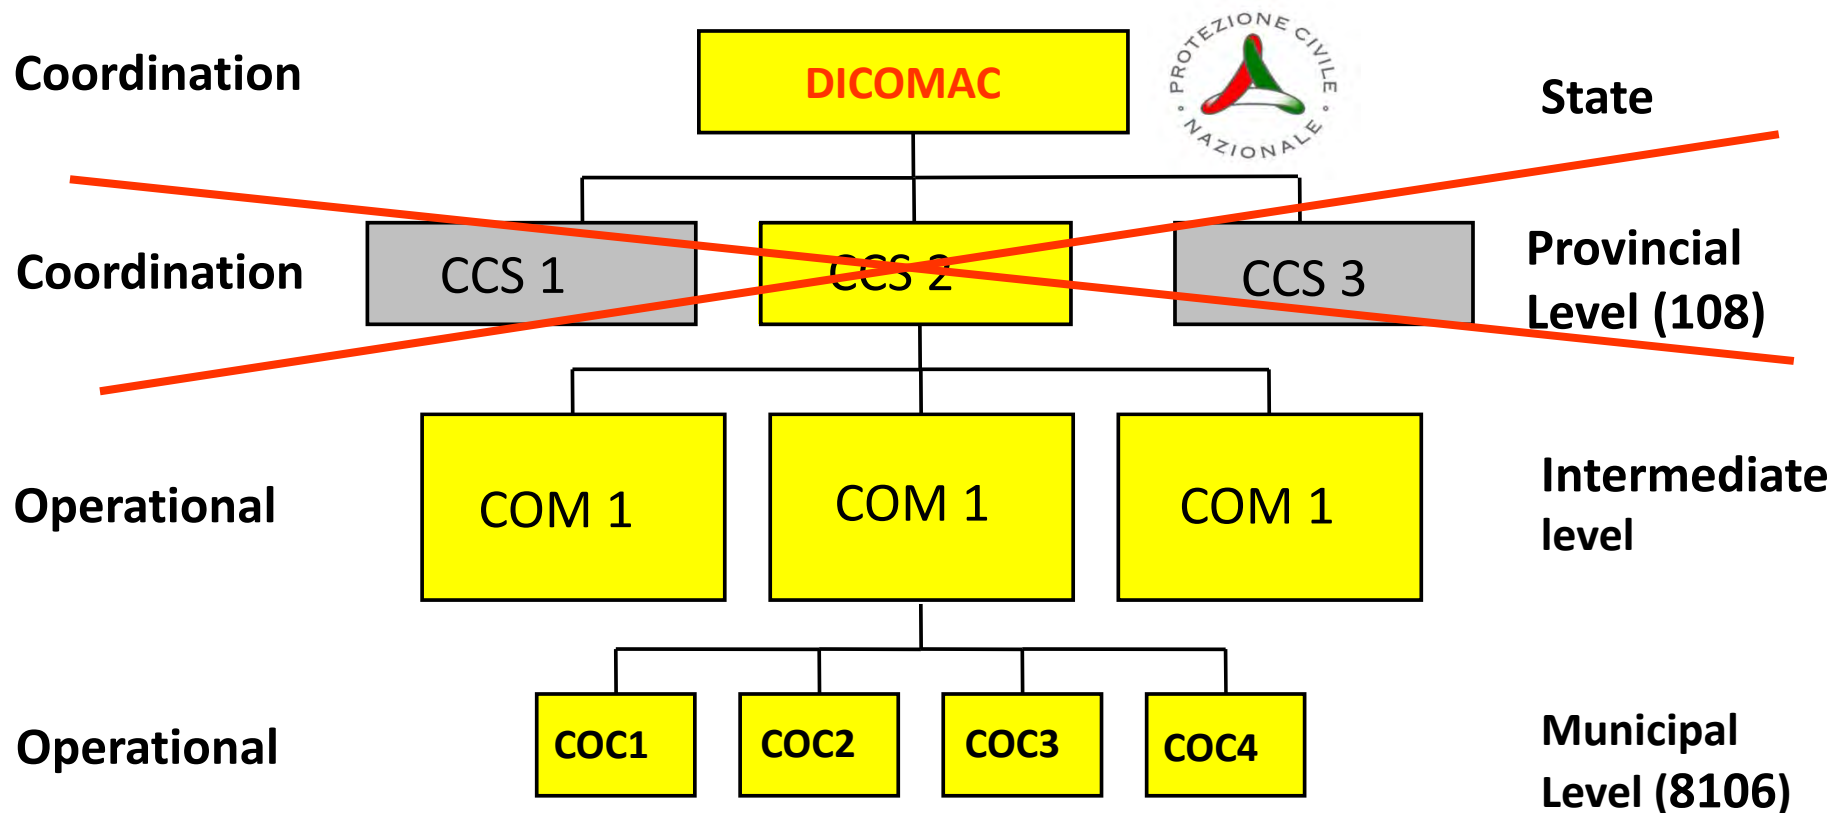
Coordination

DICOMAC

PROTEZIONE CIVILE NAZIONALE

State

Coordination

CCS 1

CCS 2

CCS 3

Provincial Level (108)

Operational

COM 1

COM 1

COM 1

Intermediate level

Operational

COC1

COC2

COC3

COC4

Municipal Level (8106)